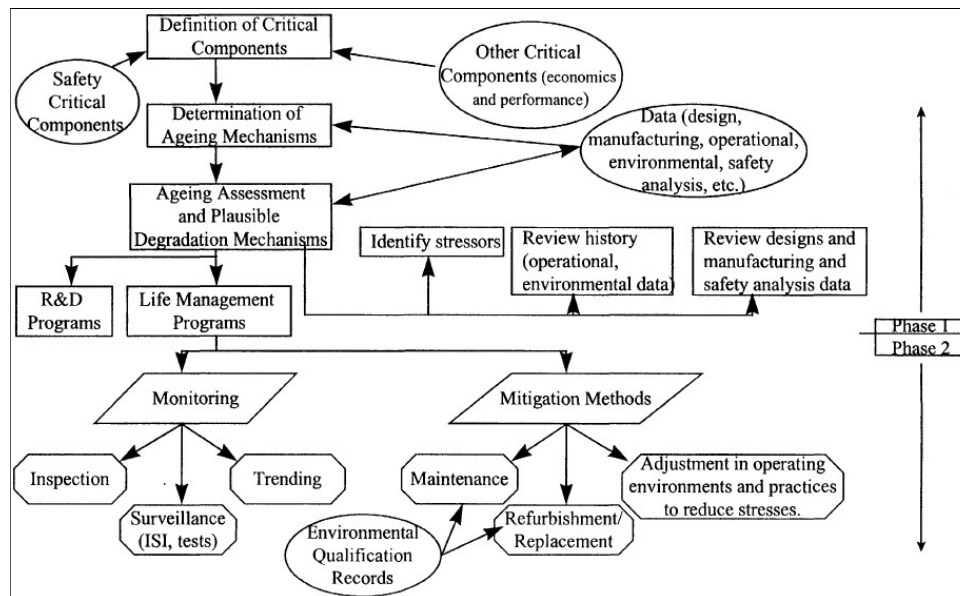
Definition of Critical Components

Safety Critical Components

Other Critical Components (economics and performance)

Determination of Ageing Mechanisms

Data (design, manufacturing, operational, environmental, safety analysis, etc.)

Ageing Assessment and Plausible Degradation Mechanisms

Identify stressors

Review history (operational, environmental data)

Review designs and manufacturing and safety analysis data

R&D Programs

Life Management Programs

Phase 1

Phase 2

Monitoring

Mitigation Methods

Inspection

Trending

Surveillance (ISI, tests)

Maintenance

Adjustment in operating environments and practices to reduce stresses.

Refurbishment/ Replacement

Environmental Qualification Records